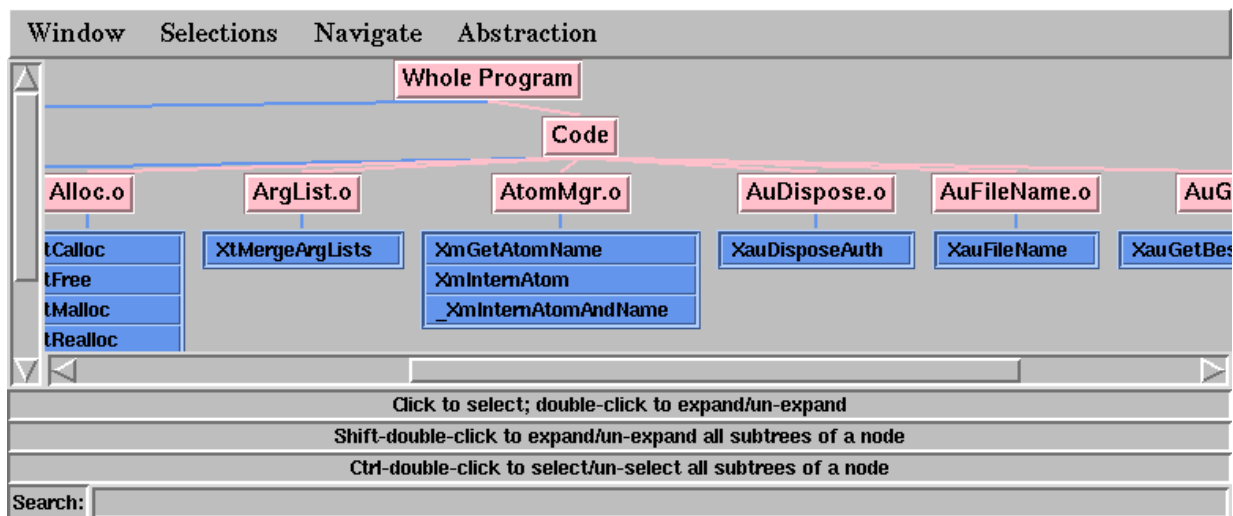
Window Selections Navigate Abstraction

Whole Program

Code

Alloc.o

ArgList.o

AtomMgr.o

AuDispose.o

AuFileName.o

AuG

tCalloc
tFree
tMalloc
tRealloc

XtMergeArgLists

XmGetAtomName
XmInternAtom
_XmInternAtomAndName

XauDisposeAuth

XauFileName

XauGetBes

Click to select; double-click to expand/un-expand

Shift-double-click to expand/un-expand all subtrees of a node

Ctrl-double-click to select/un-select all subtrees of a node

Search: